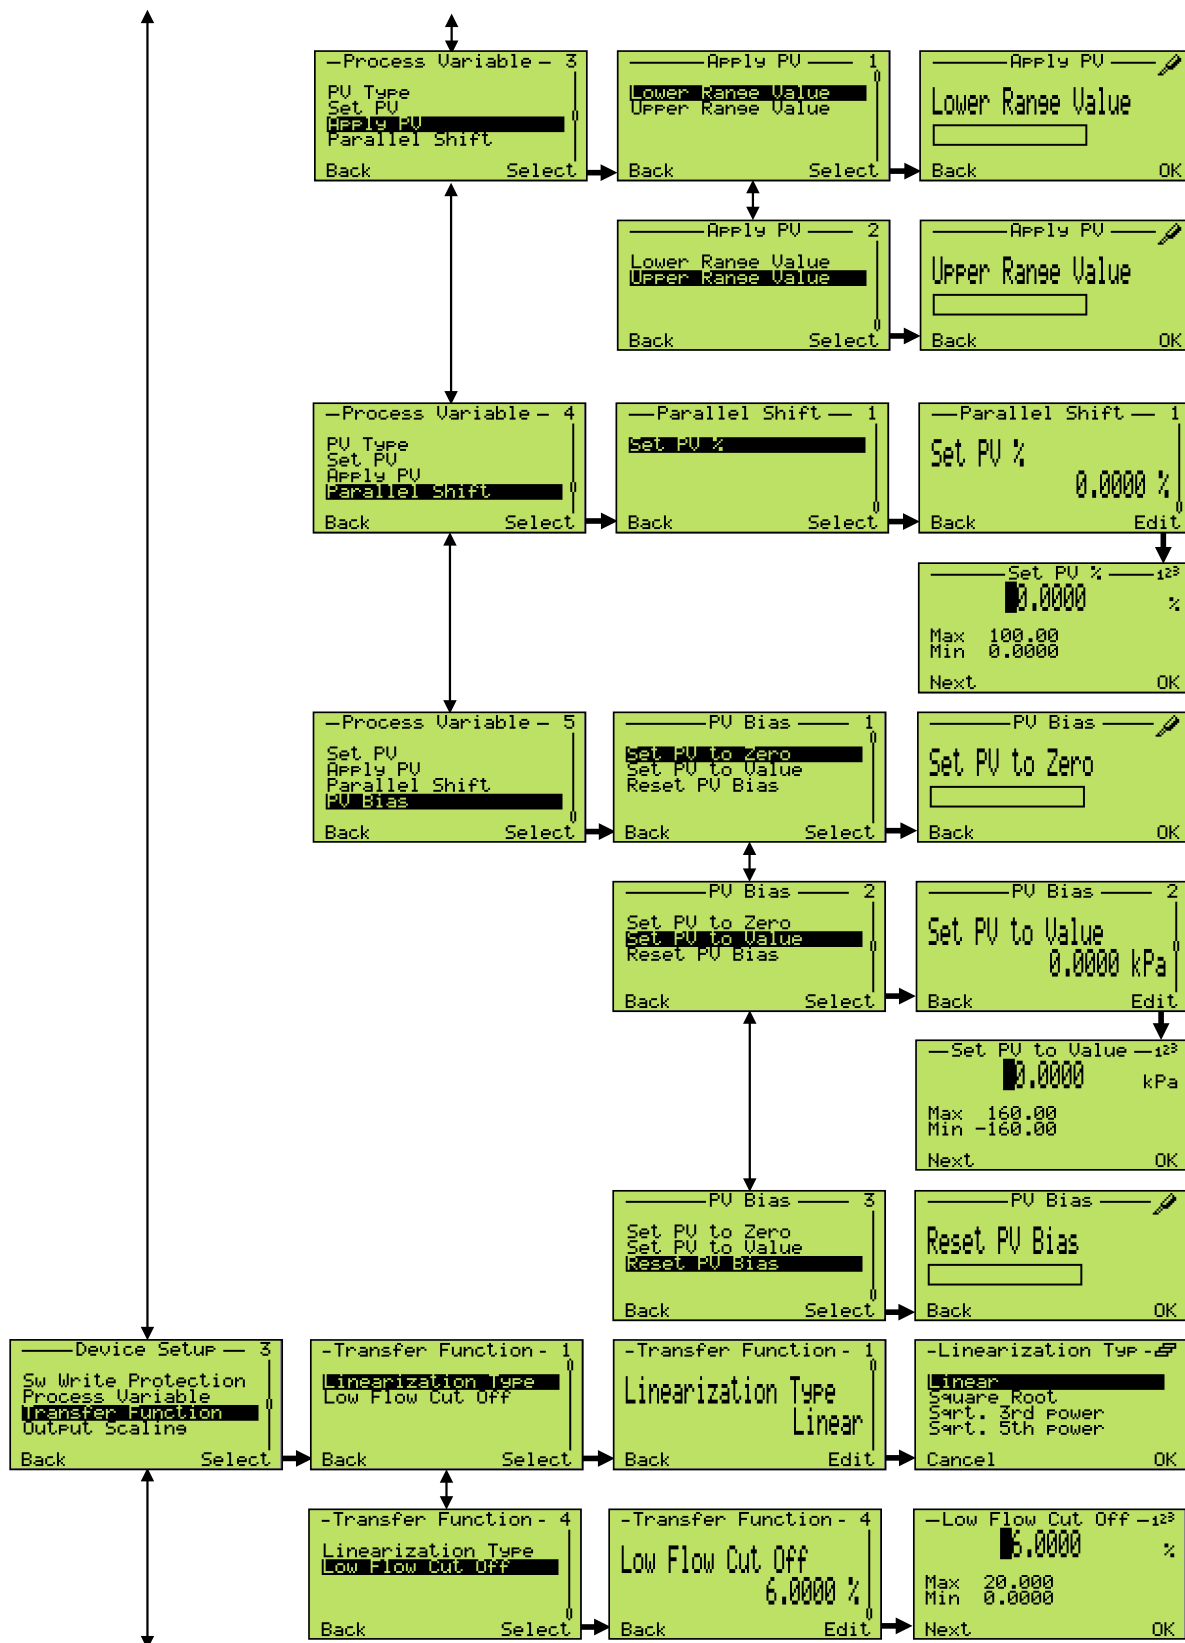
Process Variable 3
PV Type
Set PV
Apply PV
Parallel Shift
Back Select

Apply PV 1
Lower Range Value
Upper Range Value
Back Select

Apply PV
Lower Range Value
Back OK

Apply PV 2
Lower Range Value
Upper Range Value
Back Select

Apply PV
Upper Range Value
Back OK

Process Variable 4
PV Type
Set PV
Apply PV
Parallel Shift
Back Select

Parallel Shift 1
Set PV %
Back Select

Parallel Shift 1
Set PV %
0.0000 %
Back Edit

Set PV % $^{123}$
0.0000 %
Max 100.00
Min 0.0000
Next OK

Process Variable 5
Set PV
Apply PV
Parallel Shift
PV Bias
Back Select

PV Bias 1
Set PV to Zero
Set PV to Value
Reset PV Bias
Back Select

PV Bias
Set PV to Zero
Back OK

PV Bias 2
Set PV to Zero
Set PV to Value
Reset PV Bias
Back Select

PV Bias 2
Set PV to Value
0.0000 kPa
Back Edit

Set PV to Value $^{123}$
0.0000 kPa
Max 160.00
Min -160.00
Next OK

PV Bias 3
Set PV to Zero
Set PV to Value
Reset PV Bias
Back Select

PV Bias
Reset PV Bias
Back OK

Device Setup 3
Sw Write Protection
Process Variable
Transfer Function
Output Scaling
Back Select

Transfer Function 1
Linearization Type
Low Flow Cut Off
Back Select

Transfer Function 1
Linearization Type
Linear
Back Edit

Linearization Typ
Linear
Square Root
Sqrt. 3rd power
Sqrt. 5th power
Cancel OK

Transfer Function 4
Linearization Type
Low Flow Cut Off
Back Select

Transfer Function 4
Low Flow Cut Off
6.0000 %
Back Edit

Low Flow Cut Off $^{123}$
6.0000 %
Max 20.000
Min 0.0000
Next OK